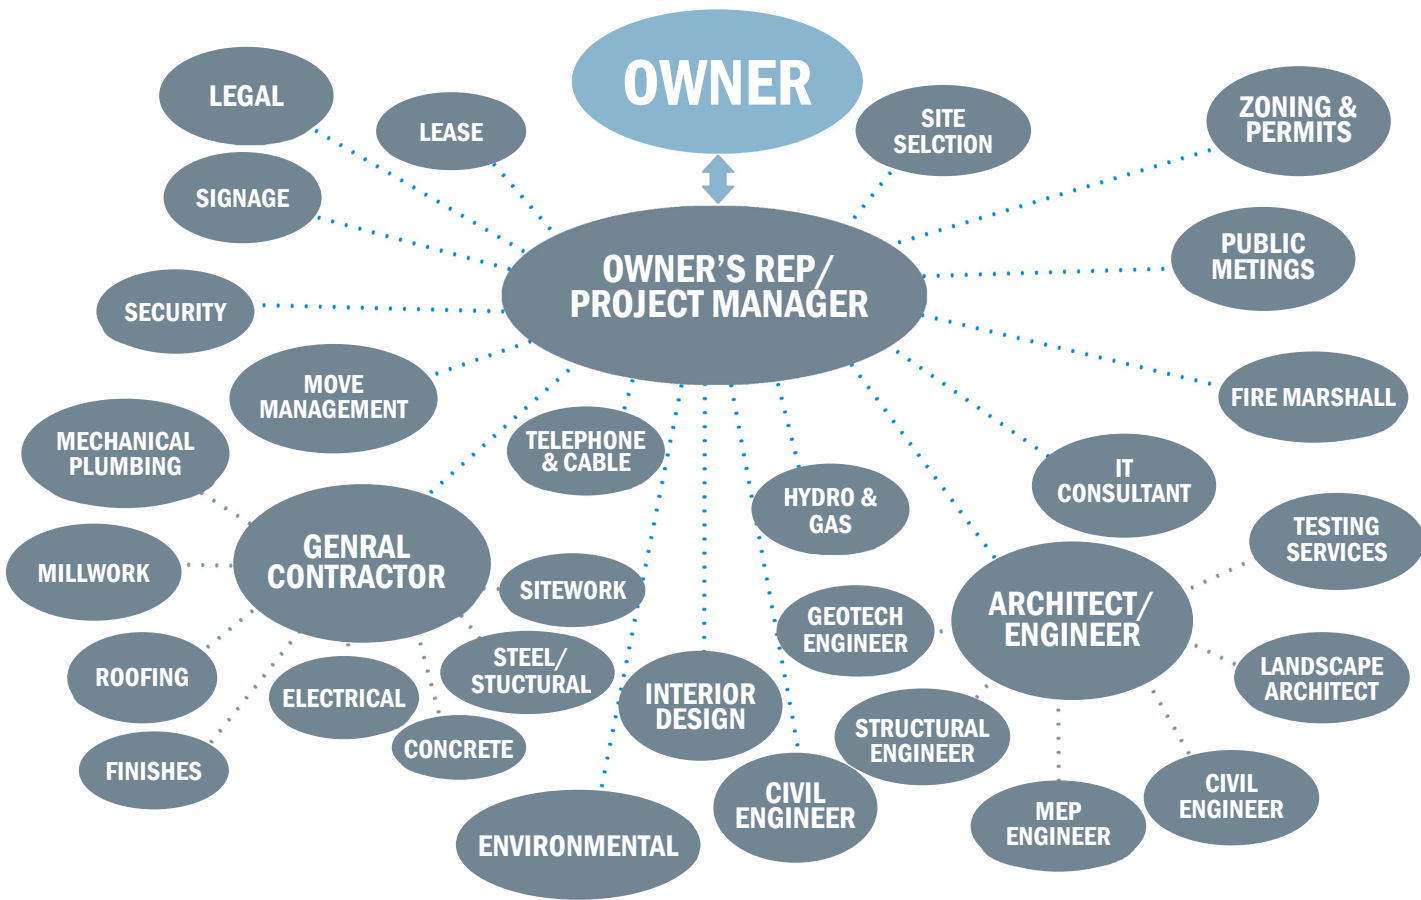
OWNER

LEGAL

LEASE

SITE SELCTION

ZONING & PERMITS

SIGNAGE

OWNER'S REP/ PROJECT MANAGER

PUBLIC METINGS

SECURITY

MOVE MANAGEMENT

FIRE MARSHALL

MECHANICAL PLUMBING

TELEPHONE & CABLE

IT CONSULTANT

HYDRO & GAS

GENRAL CONTRACTOR

TESTING SERVICES

MILLWORK

SITEWORK

GEOTECH ENGINEER

ARCHITECT/ ENGINEER

STEEL/ STUCTURAL

LANDSCAPE ARCHITECT

ROOFING

INTERIOR DESIGN

ELECTRICAL

STRUCTURAL ENGINEER

CONCRETE

CIVIL ENGINEER

FINISHES

CIVIL ENGINEER

MEP ENGINEER

ENVIRONMENTAL